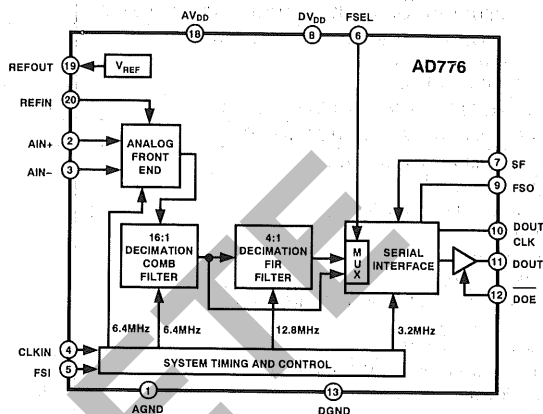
$AV_{DD}$ 18
$DV_{DD}$ 8
FSEL 6

REFOUT 19 $V_{REF}$

AD776

REFIN 20

AIN+ 2
AIN– 3

ANALOG FRONT END

7 SF
9 FSO

16:1 DECIMATION COMB FILTER

4:1 DECIMATION FIR FILTER

M U X

SERIAL INTERFACE

10 DOUT CLK
11 DOUT
12 $\overline{DOE}$

6.4MHz
6.4MHz
12.8MHz
3.2MHz

CLKIN 4
FSI 5

SYSTEM TIMING AND CONTROL

1 AGND
13 DGND